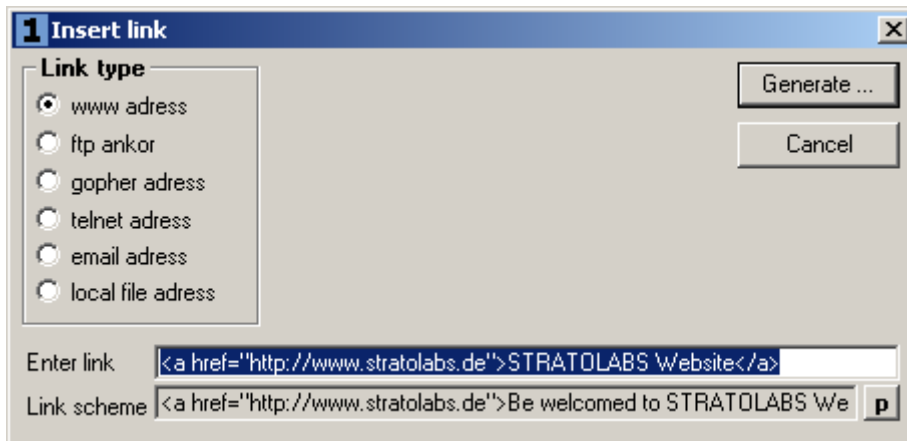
1 Insert link

Link type
www adress
ftp ankor
gopher adress
telnet adress
email adress
local file adress

Generate ...
Cancel

Enter link <a href="http://www.stratolabs.de">STRATOLABS Website</a>
Link scheme <a href="http://www.stratolabs.de">Be welcomed to STRATOLABS We
p